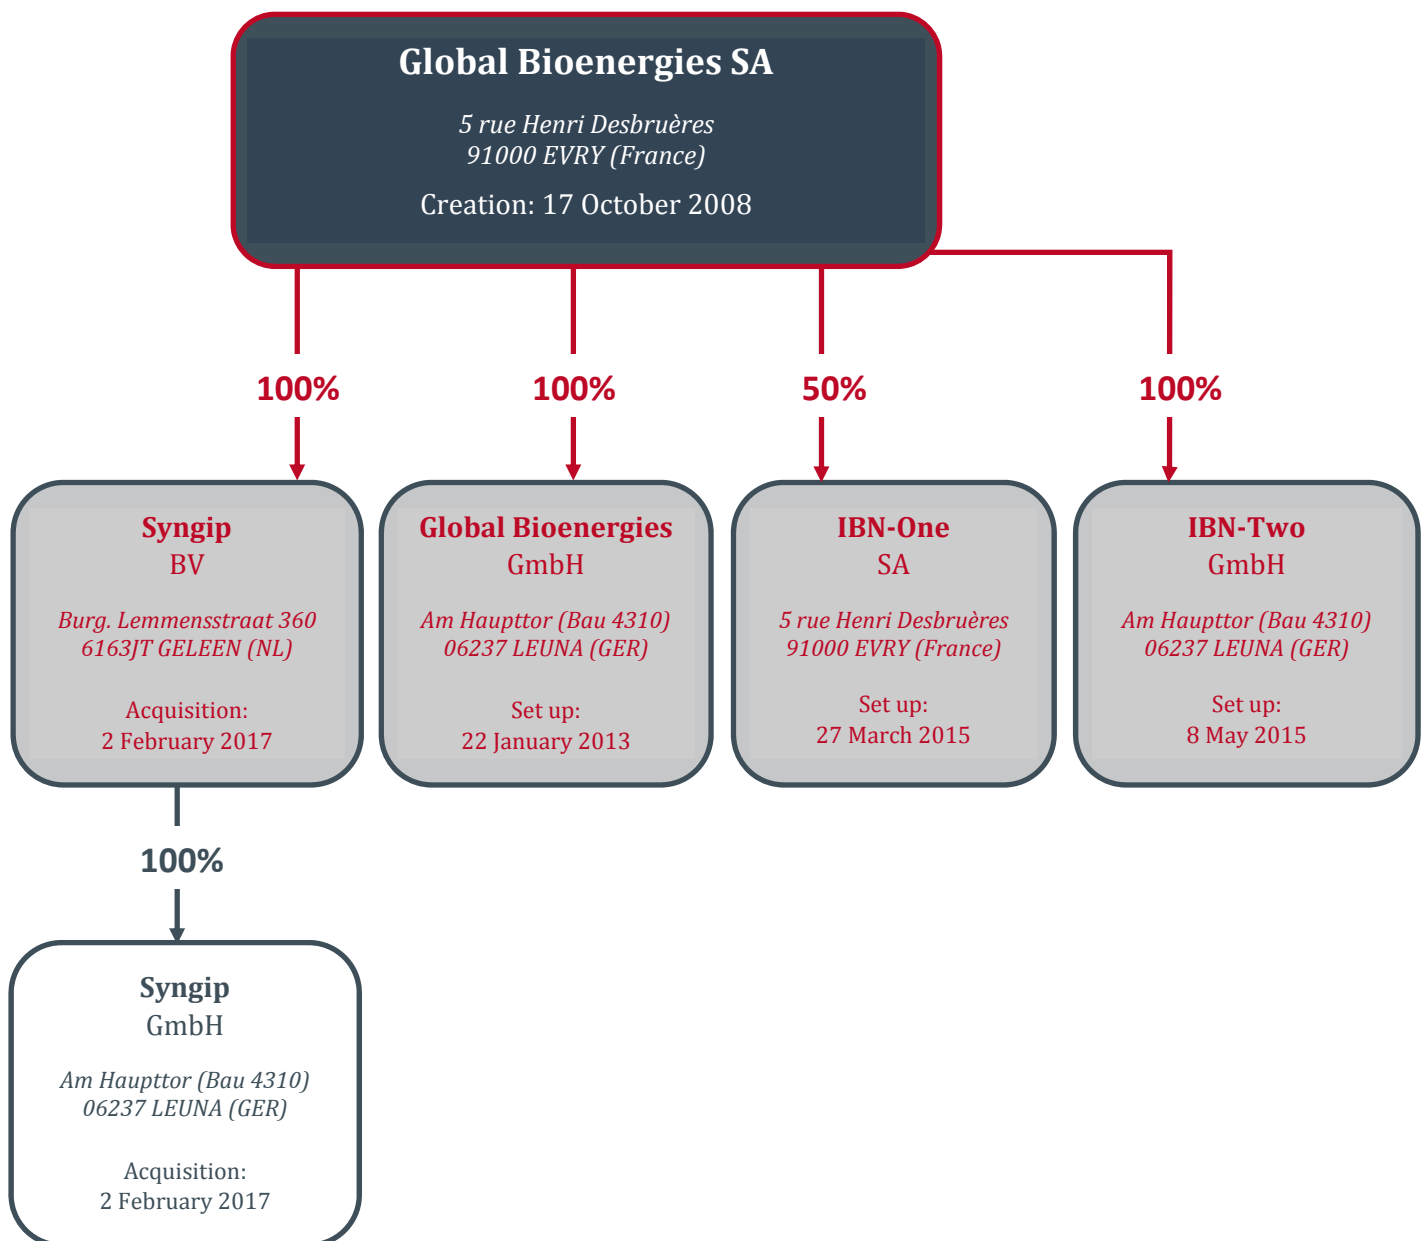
Global Bioenergies SA

5 rue Henri Desbruères
91000 EVRY (France)

Creation: 17 October 2008

100%

100%

50%

100%

Syngip
BV

Burg. Lemmensstraat 360
6163JT GELEEN (NL)

Acquisition:
2 February 2017

Global Bioenergies
GmbH

Am Haupttor (Bau 4310)
06237 LEUNA (GER)

Set up:
22 January 2013

IBN-One
SA

5 rue Henri Desbruères
91000 EVRY (France)

Set up:
27 March 2015

IBN-Two
GmbH

Am Haupttor (Bau 4310)
06237 LEUNA (GER)

Set up:
8 May 2015

100%

Syngip
GmbH

Am Haupttor (Bau 4310)
06237 LEUNA (GER)

Acquisition:
2 February 2017